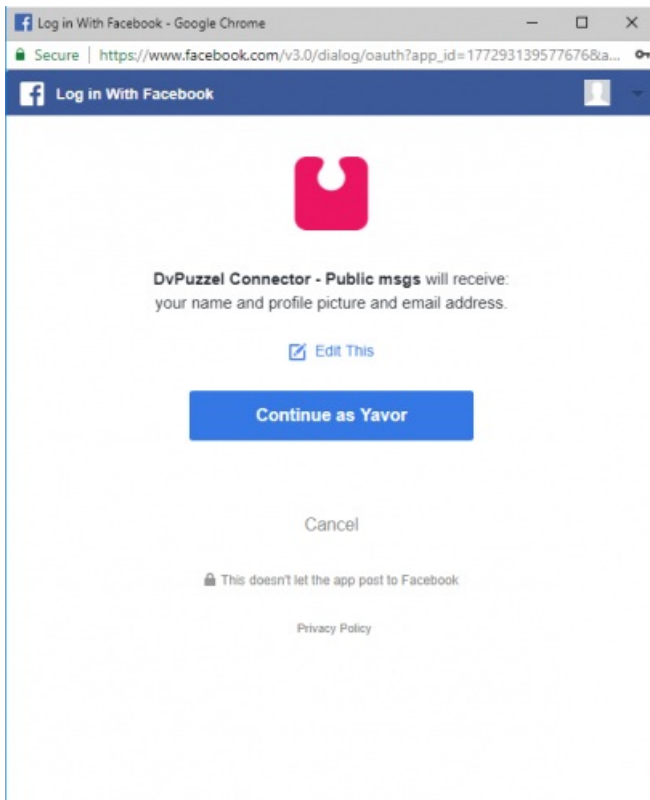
Log in With Facebook - Google Chrome

Secure | https://www.facebook.com/v3.0/dialog/oauth?app_id=177293139577676&a...

Log in With Facebook

DvPuzzel Connector - Public msgs will receive: your name and profile picture and email address.

Edit This

Continue as Yavor

Cancel

This doesn't let the app post to Facebook

Privacy Policy